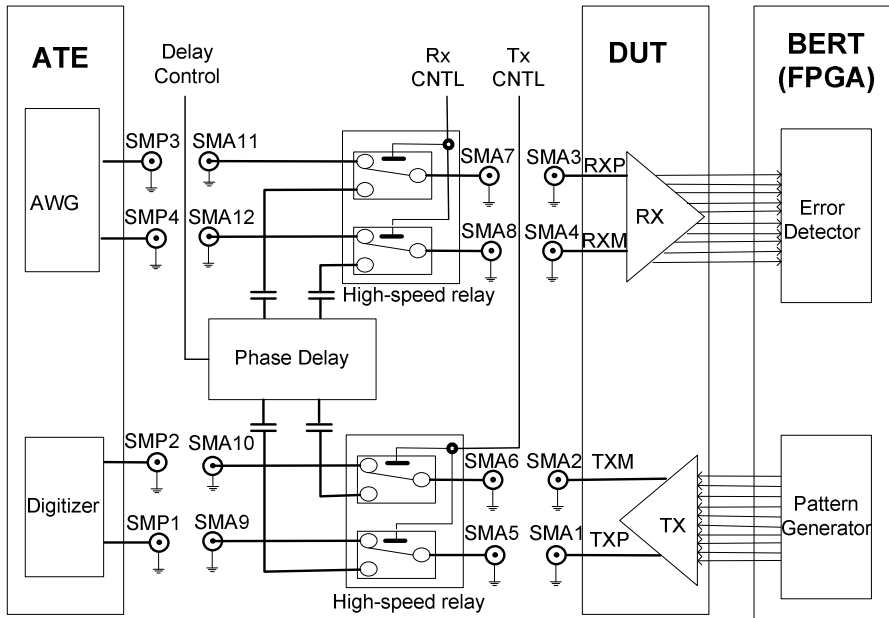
ATE

Delay Control

Rx CNTL

Tx CNTL

DUT

BERT (FPGA)

AWG

SMP3

SMA11

SMA7

SMA3

RXP

SMP4

SMA12

SMA8

SMA4

RXM

RX

Error Detector

High-speed relay

Phase Delay

Digitizer

SMP2

SMA10

SMA6

SMA2

TXM

SMP1

SMA9

SMA5

SMA1

TXP

TX

Pattern Generator

High-speed relay